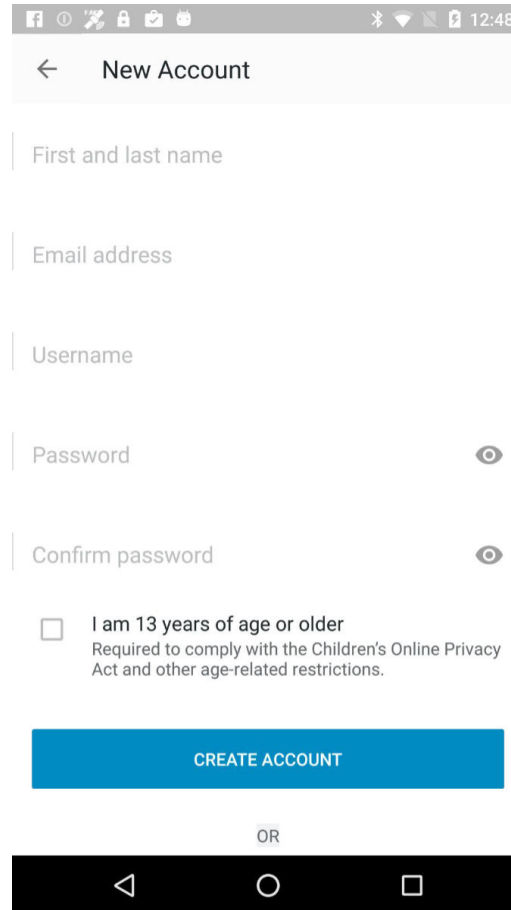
12:48

New Account

First and last name

Email address

Username

Password

Confirm password

I am 13 years of age or older
Required to comply with the Children's Online Privacy Act and other age-related restrictions.

CREATE ACCOUNT

OR